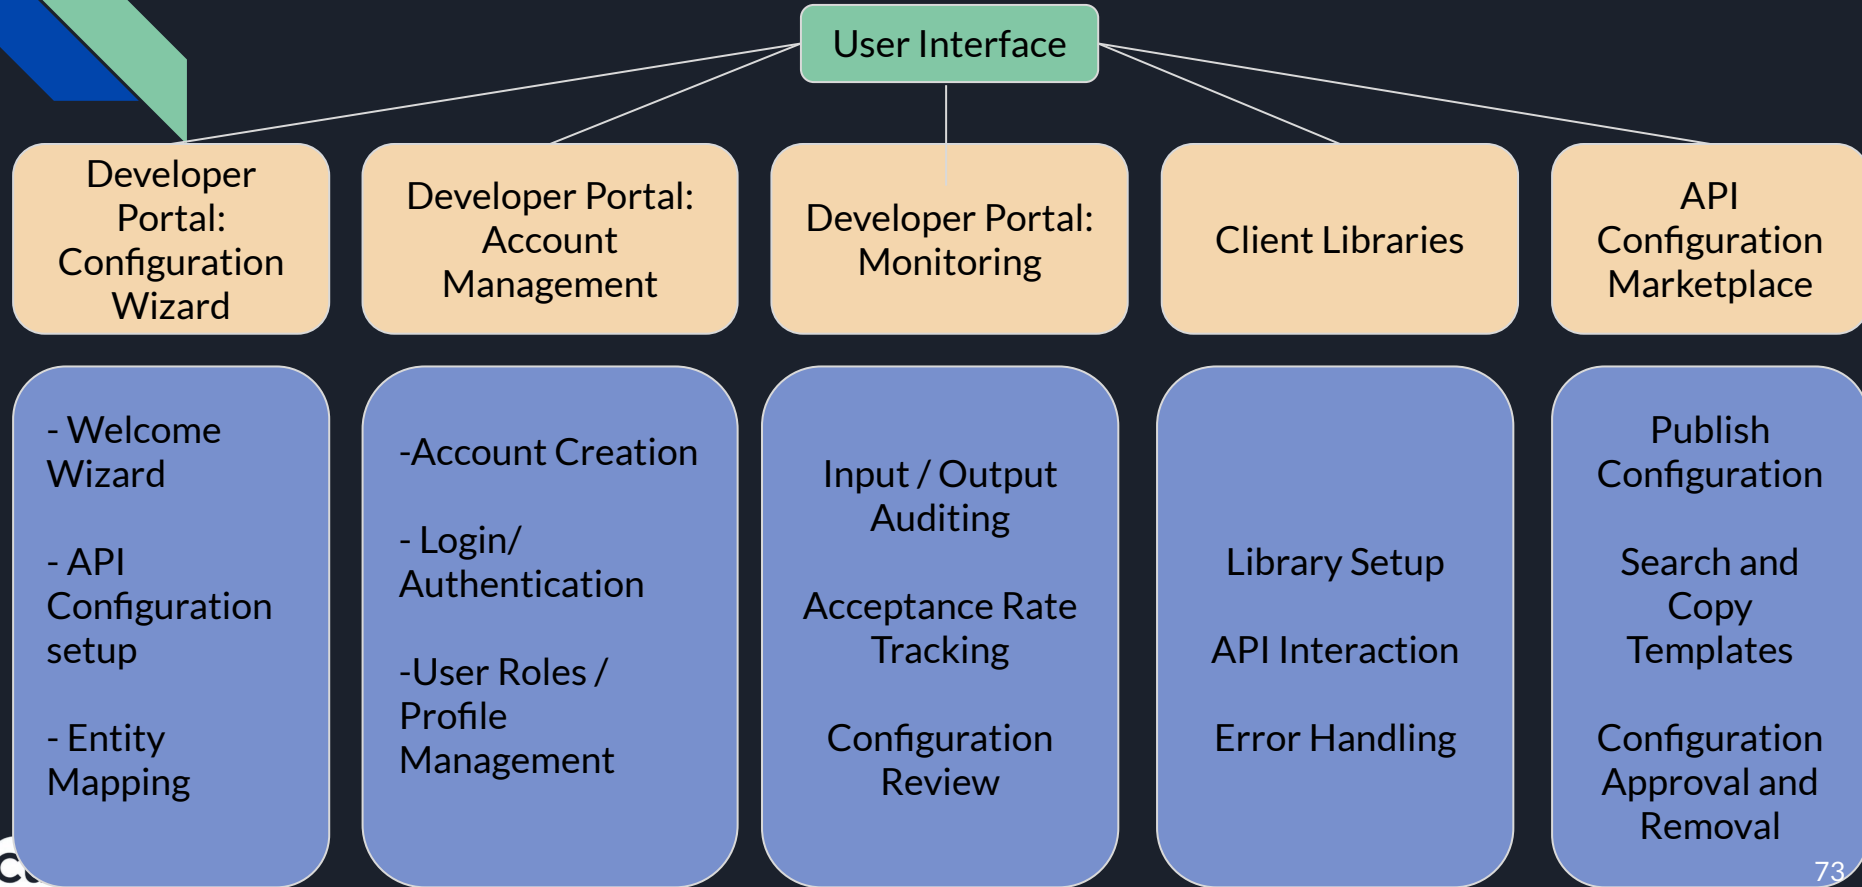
User Interface

Developer Portal: Configuration Wizard

Developer Portal: Account Management

Developer Portal: Monitoring

Client Libraries

API Configuration Marketplace

- Welcome Wizard

- API Configuration setup

- Entity Mapping

-Account Creation

- Login/ Authentication

-User Roles / Profile Management

Input / Output Auditing

Acceptance Rate Tracking

Configuration Review

Library Setup

API Interaction

Error Handling

Publish Configuration

Search and Copy Templates

Configuration Approval and Removal

73